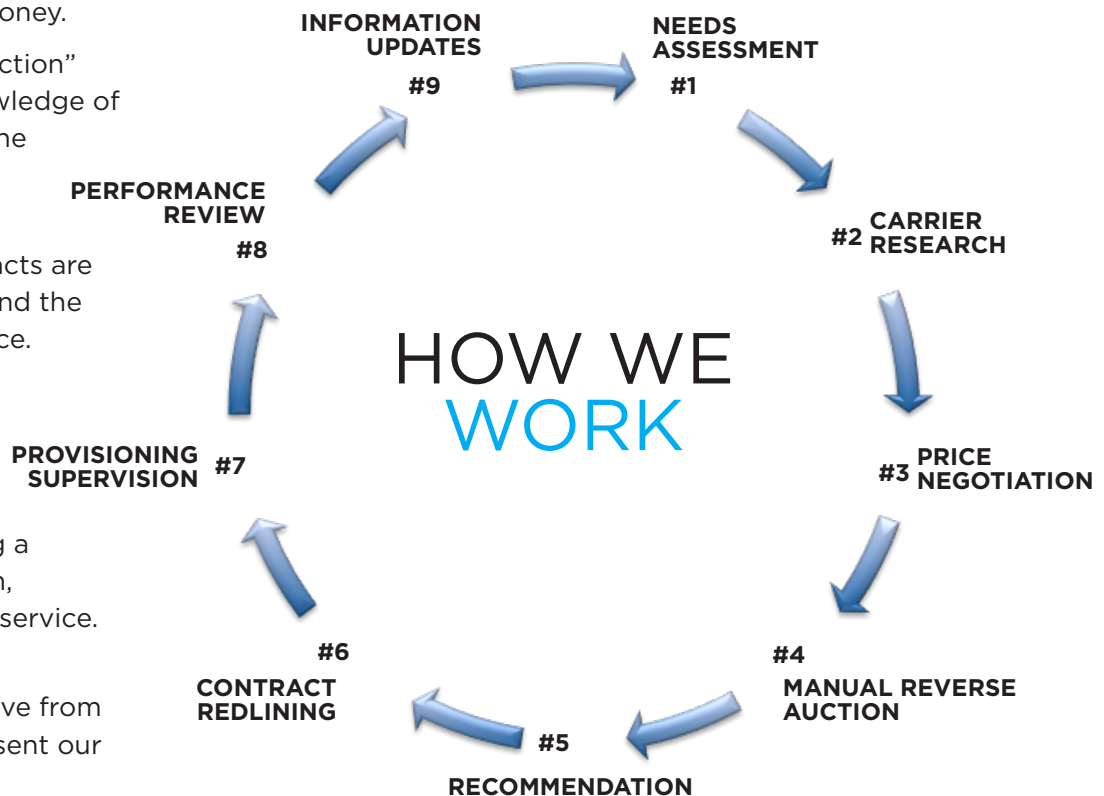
oney.

ction"
wledge of
he

acts are
nd the
ce.

g a
n,
service.

ve from
sent our

HOW WE
WORK

NEEDS ASSESSMENT
#1

#2 CARRIER RESEARCH

#3 PRICE NEGOTIATION

#4
MANUAL REVERSE AUCTION

#5
RECOMMENDATION

#6
CONTRACT REDLINING

PROVISIONING SUPERVISION #7

PERFORMANCE REVIEW
#8

INFORMATION UPDATES
#9